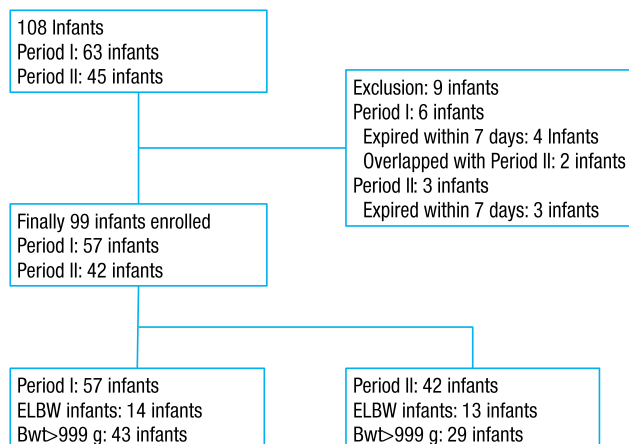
108 Infants
Period I: 63 infants
Period II: 45 infants

Exclusion: 9 infants
Period I: 6 infants
Expired within 7 days: 4 Infants
Overlapped with Period II: 2 infants
Period II: 3 infants
Expired within 7 days: 3 infants

Finally 99 infants enrolled
Period I: 57 infants
Period II: 42 infants

Period I: 57 infants
ELBW infants: 14 infants
Bwt>999 g: 43 infants

Period II: 42 infants
ELBW infants: 13 infants
Bwt>999 g: 29 infants